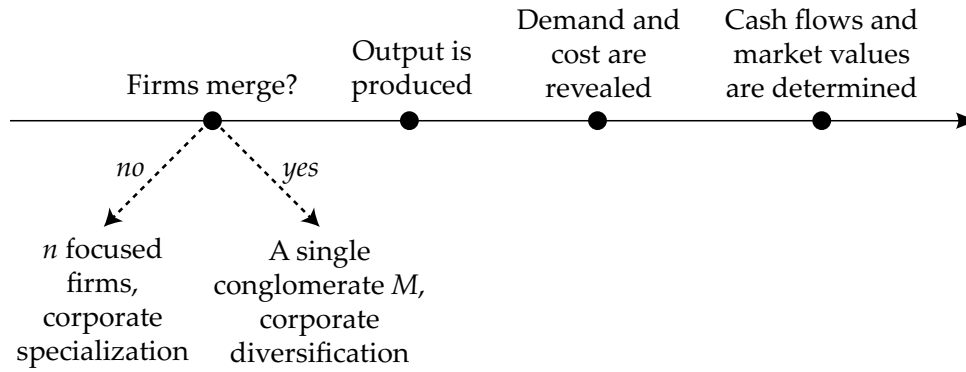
Firms merge?

Output is produced

Demand and cost are revealed

Cash flows and market values are determined

no

yes

$n$ focused firms, corporate specialization

A single conglomerate $M$, corporate diversification